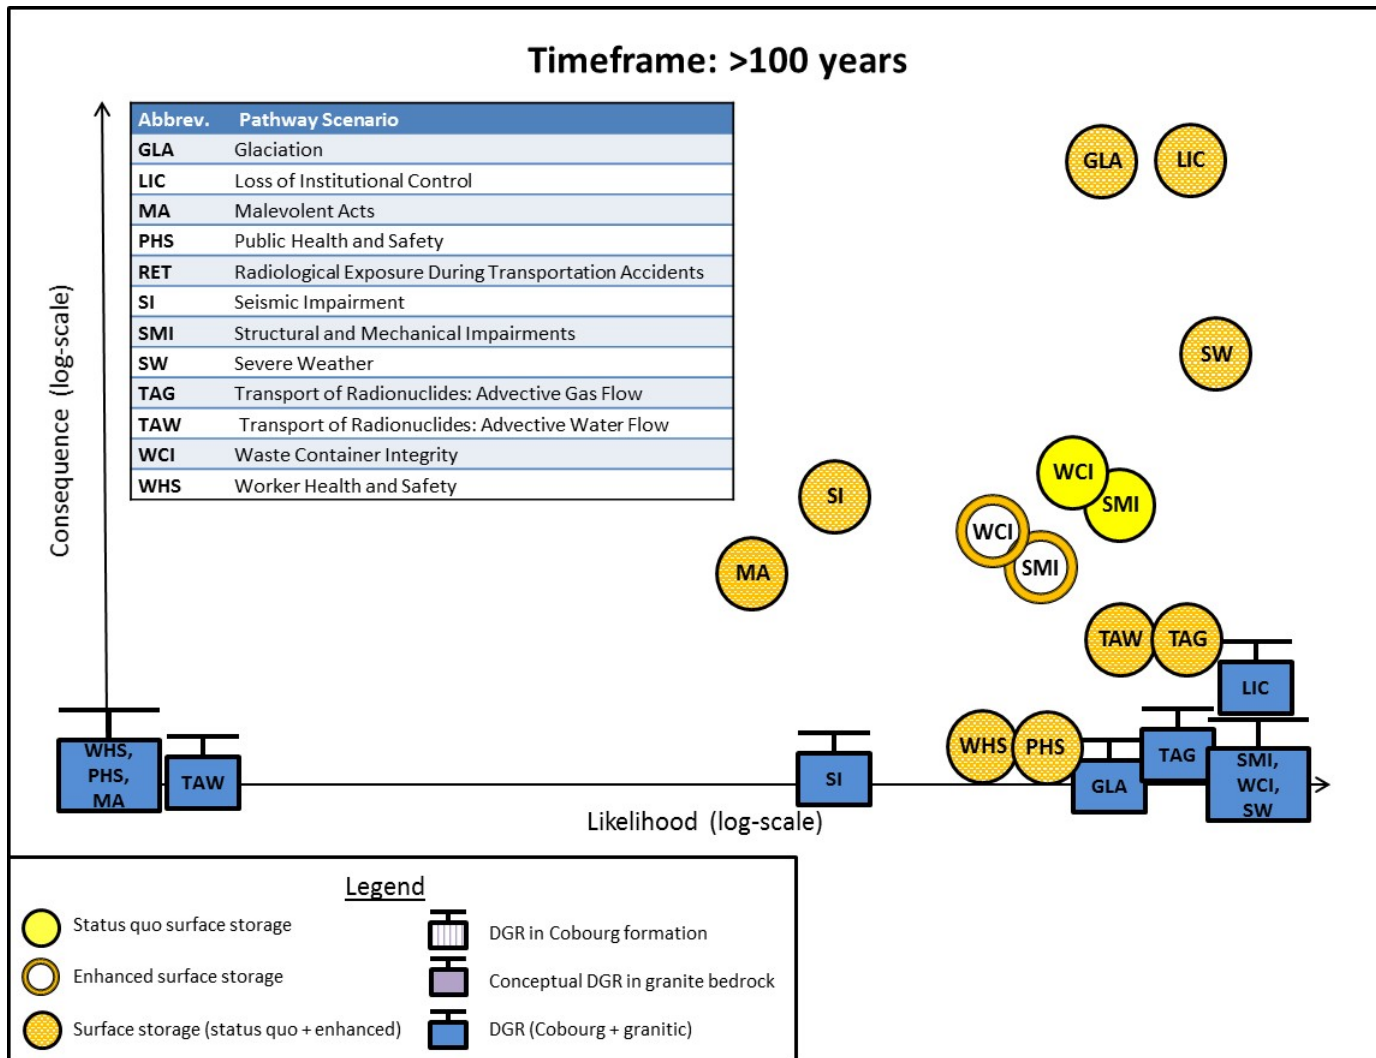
Timeframe: >100 years

| Abbrev. | Pathway Scenario |
|---|---|
| GLA | Glaciation |
| LIC | Loss of Institutional Control |
| MA | Malevolent Acts |
| PHS | Public Health and Safety |
| RET | Radiological Exposure During Transportation Accidents |
| SI | Seismic Impairment |
| SMI | Structural and Mechanical Impairments |
| SW | Severe Weather |
| TAG | Transport of Radionuclides: Advective Gas Flow |
| TAW | Transport of Radionuclides: Advective Water Flow |
| WCI | Waste Container Integrity |
| WHS | Worker Health and Safety |

Consequence (log-scale)

GLA LIC SW WCI SMI SI WCI SMI MA TAW TAG LIC WHS PHS TAG SMI, WCI, SW GLA SI WHS, PHS, MA TAW

Likelihood (log-scale)

Legend
Status quo surface storage
Enhanced surface storage
Surface storage (status quo + enhanced)
DGR in Cobourg formation
Conceptual DGR in granite bedrock
DGR (Cobourg + granitic)